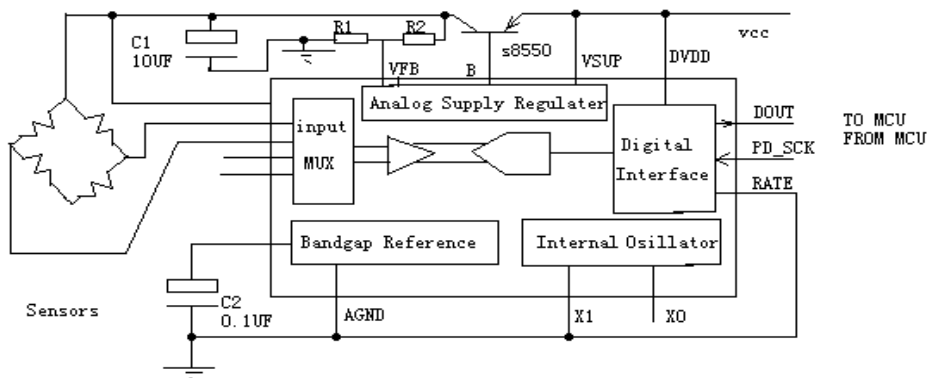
C1
10UF

R1

R2

s8550

vcc

VFB

B

VSUP

DVDD

Analog Supply Regulater

input

MUX

Digital Interface

DOUT

PD_SCK

RATE

TO MCU
FROM MCU

Bandgap Reference

Internal Osillator

Sensors

C2
0.1UF

AGND

X1

XO